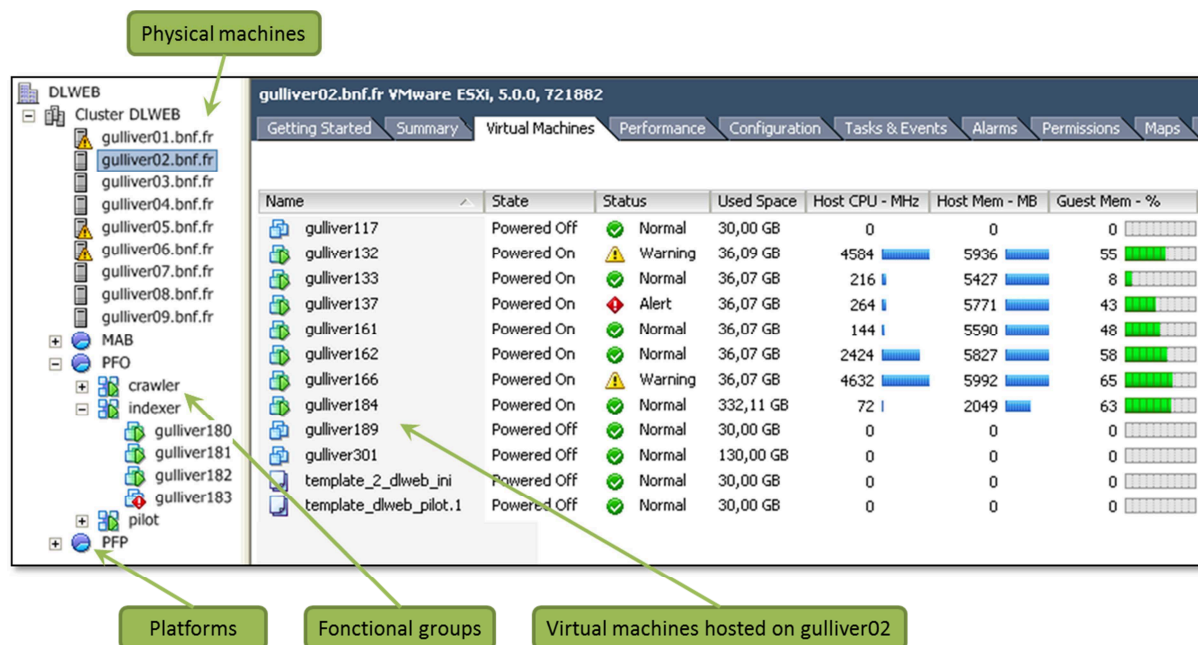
Physical machines

DLWEB
Cluster DLWEB
gulliver01.bnf.fr
gulliver02.bnf.fr
gulliver03.bnf.fr
gulliver04.bnf.fr
gulliver05.bnf.fr
gulliver06.bnf.fr
gulliver07.bnf.fr
gulliver08.bnf.fr
gulliver09.bnf.fr
MAB
PFO
crawler
indexer
gulliver180
gulliver181
gulliver182
gulliver183
pilot
PFP

gulliver02.bnf.fr VMware ESXi, 5.0.0, 721882

Getting Started | Summary | Virtual Machines | Performance | Configuration | Tasks & Events | Alarms | Permissions | Maps

| Name | State | Status | Used Space | Host CPU - MHz | Host Mem - MB | Guest Mem - % |
|---|---|---|---|---|---|---|
| gulliver117 | Powered Off | Normal | 30,00 GB | 0 | 0 | 0 |
| gulliver132 | Powered On | Warning | 36,09 GB | 4584 | 5936 | 55 |
| gulliver133 | Powered On | Normal | 36,07 GB | 216 | 5427 | 8 |
| gulliver137 | Powered On | Alert | 36,07 GB | 264 | 5771 | 43 |
| gulliver161 | Powered On | Normal | 36,07 GB | 144 | 5590 | 48 |
| gulliver162 | Powered On | Normal | 36,07 GB | 2424 | 5827 | 58 |
| gulliver166 | Powered On | Warning | 36,07 GB | 4632 | 5992 | 65 |
| gulliver184 | Powered On | Normal | 332,11 GB | 72 | 2049 | 63 |
| gulliver189 | Powered Off | Normal | 30,00 GB | 0 | 0 | 0 |
| gulliver301 | Powered Off | Normal | 130,00 GB | 0 | 0 | 0 |
| template_2_dlweb_ini | Powered Off | Normal | 30,00 GB | 0 | 0 | 0 |
| template_dlweb_pilot.1 | Powered Off | Normal | 30,00 GB | 0 | 0 | 0 |

Platforms
Fonctional groups
Virtual machines hosted on gulliver02